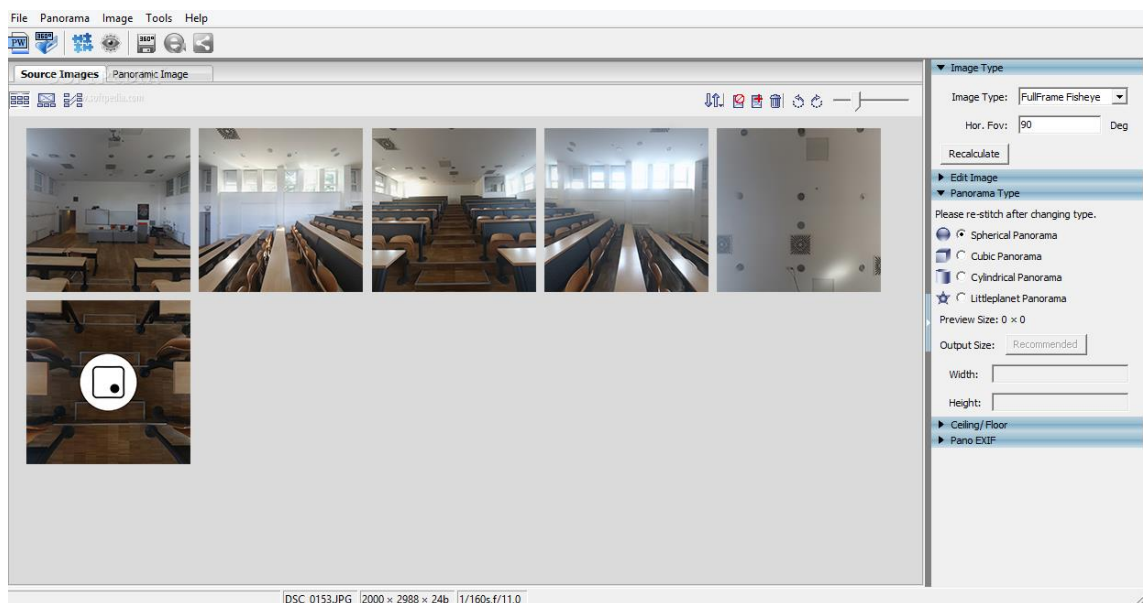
File Panorama Image Tools Help

Source Images | Panoramic Image

softpedia.com

▼ Image Type
Image Type: FullFrame Fisheye
Hor. Fov: 90 Deg
Recalculate
▶ Edit Image
▼ Panorama Type
Please re-stitch after changing type.
Spherical Panorama
Cubic Panorama
Cylindrical Panorama
Littleplanet Panorama
Preview Size: 0 × 0
Output Size: Recommended
Width:
Height:
▶ Ceiling/ Floor
▶ Pano EXIF

DSC_0153.JPG | 2000 × 2988 × 24b | 1/160s f/11.0